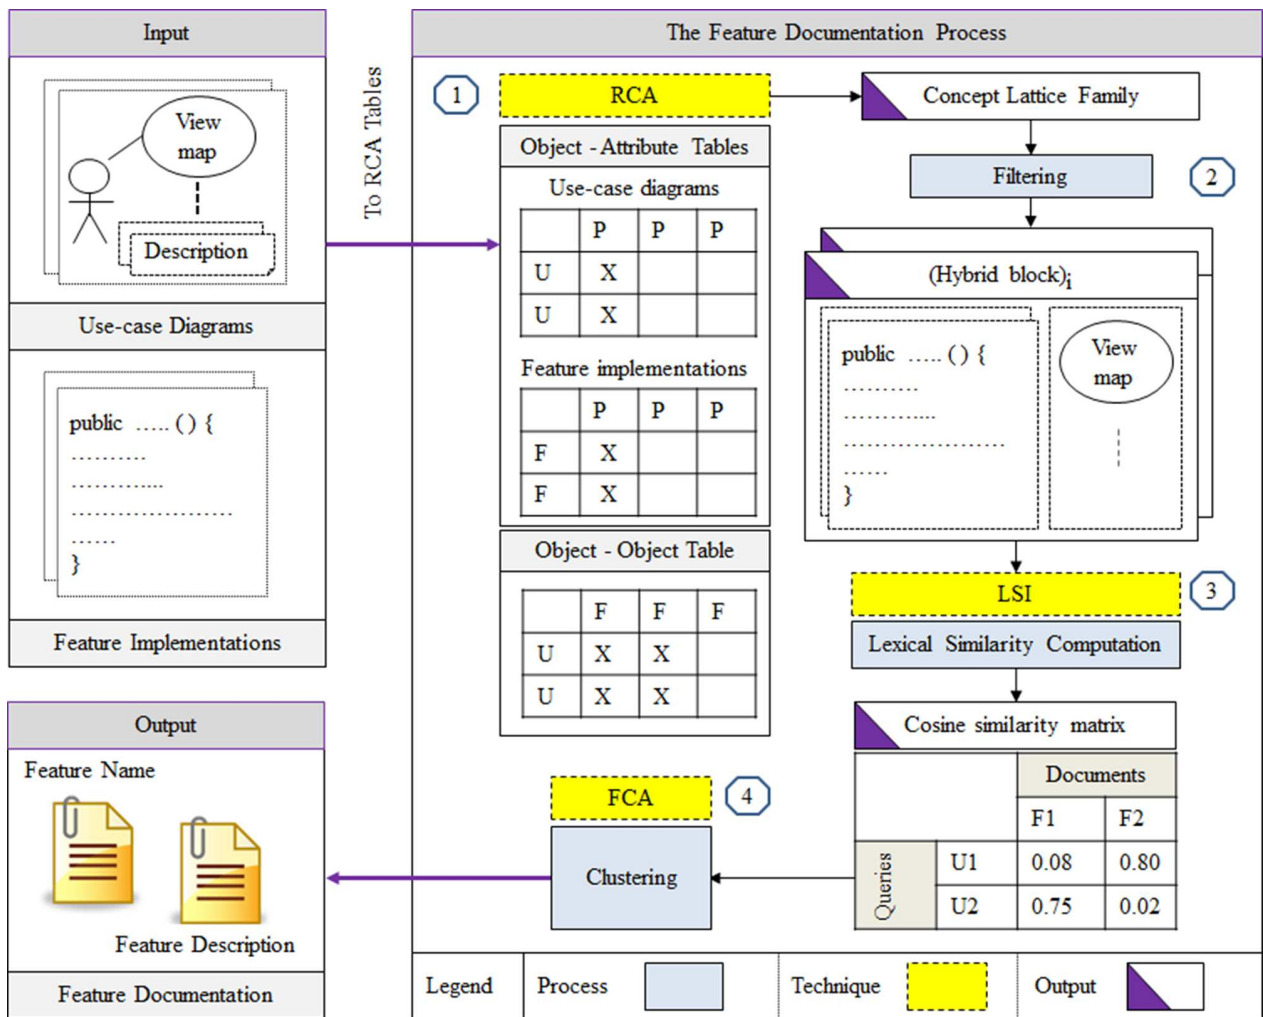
Input

View map

Description

Use-case Diagrams

public ..... () {
..........
............
.....................
......
}

Feature Implementations

To RCA Tables

The Feature Documentation Process

1

RCA

Concept Lattice Family

Object - Attribute Tables

Use-case diagrams

| | P | P | P |
|---|---|---|---|
| U | X | | |
| U | X | | |

Feature implementations

| | P | P | P |
|---|---|---|---|
| F | X | | |
| F | X | | |

Object - Object Table

| | F | F | F |
|---|---|---|---|
| U | X | X | |
| U | X | X | |

Filtering

2

(Hybrid block)$_i$

public ..... () {
..........
............
.....................
......
}

View map

LSI

3

Lexical Similarity Computation

Cosine similarity matrix

| | | Documents | |
|---|---|---|---|
| | | F1 | F2 |
| Queries | U1 | 0.08 | 0.80 |
| | U2 | 0.75 | 0.02 |

FCA

4

Clustering

Output

Feature Name

Feature Description

Feature Documentation

Legend

Process

Technique

Output